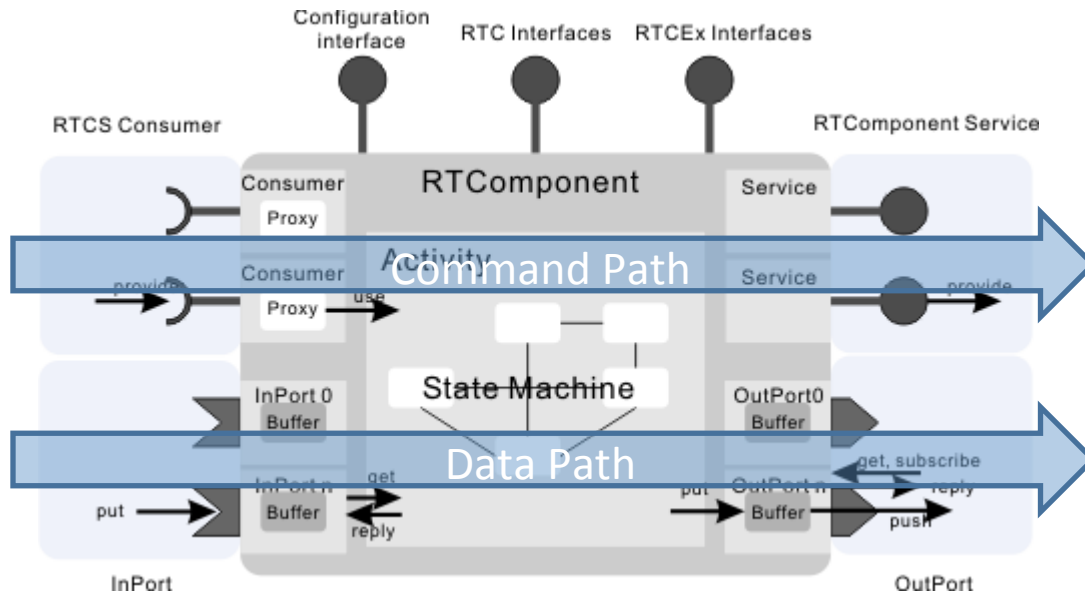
Configuration interface

RTC Interfaces

RTCEx Interfaces

RTCS Consumer

RTComponent Service

RTComponent

Consumer

Proxy

Service

Activity

Command Path

provide

Consumer

Proxy

use

Service

provide

State Machine

InPort 0

Buffer

OutPort0

Buffer

Data Path

get, subscribe

reply

InPort n

Buffer

get

reply

put

put

OutPort n

Buffer

push

InPort

OutPort